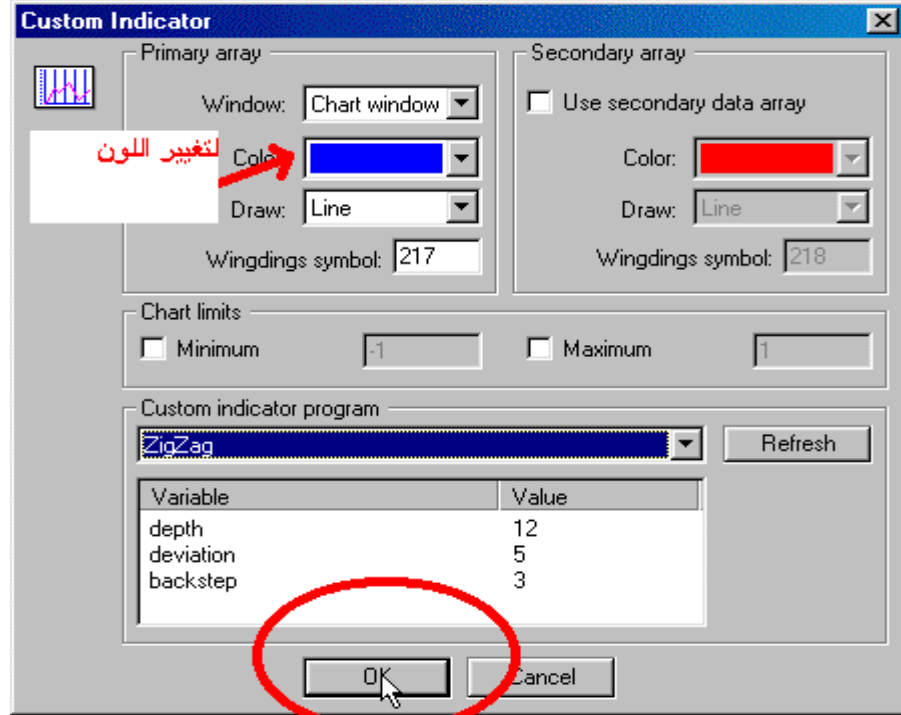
Custom Indicator

Primary array

Window: Chart window

لتغيير اللون

Colo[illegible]

Draw: Line

Wingdings symbol: 217

Secondary array

Use secondary data array

Color:

Draw: Line

Wingdings symbol: 218

Chart limits

Minimum -1

Maximum 1

Custom indicator program

ZigZag

Refresh

| Variable | Value |
|---|---|
| depth | 12 |
| deviation | 5 |
| backstep | 3 |

OK

Cancel